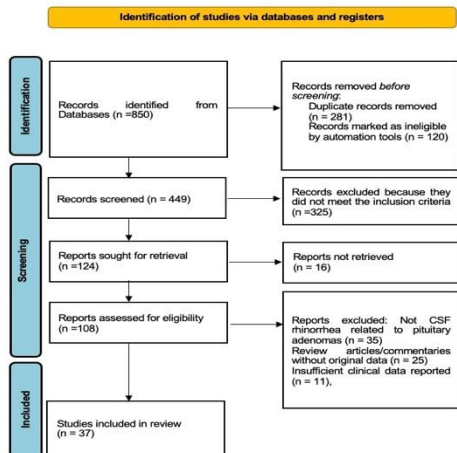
Identification of studies via databases and registers

Identification

Records identified from Databases (n =850)

Records removed before screening:
Duplicate records removed (n = 281)
Records marked as ineligible by automation tools (n = 120)

Screening

Records screened (n = 449)

Records excluded because they did not meet the inclusion criteria (n =325)

Reports sought for retrieval (n =124)

Reports not retrieved (n = 16)

Reports assessed for eligibility (n =108)

Reports excluded: Not CSF rhinorrhea related to pituitary adenomas (n = 35)
Review articles/commentaries without original data (n = 25)
Insufficient clinical data reported (n = 11),

Included

Studies included in review (n = 37)